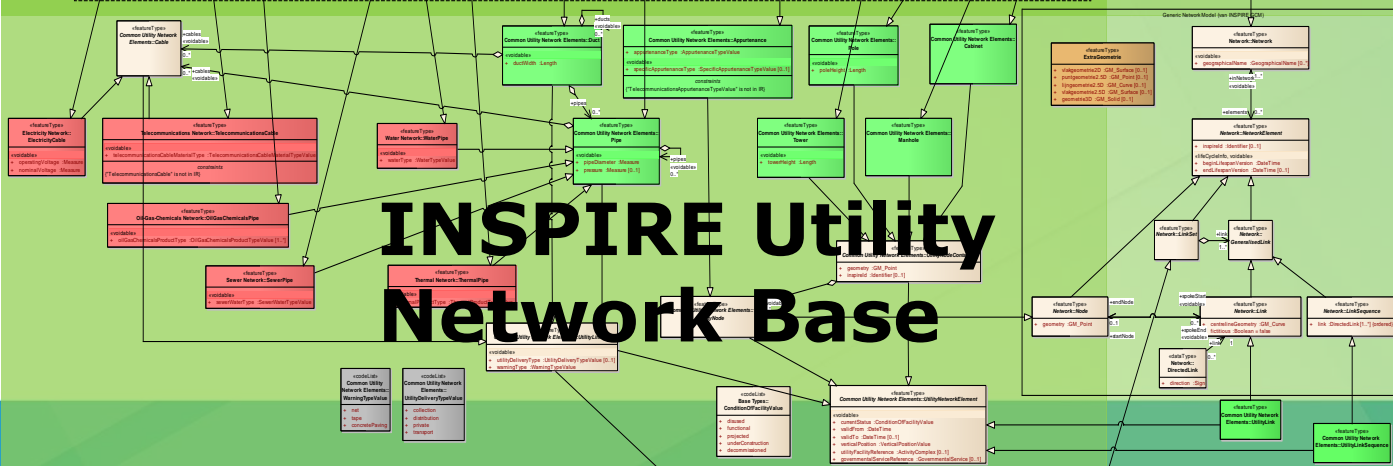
INSPIRE Utility Network Base

Generic NetworkModel (van INSPIRE GCM)

«featureType»
Common Utility Network Elements::Cable

«featureType»
Common Utility Network Elements::Duct
«voidable»
+ ductWidth : Length

«featureType»
Common Utility Network Elements::Appurtenance
+ appurtenanceType : AppurtenanceTypeValue
«voidable»
+ specificAppurtenanceType : SpecificAppurtenanceTypeValue [0..1]
constraints
{"TelecommunicationsAppurtenanceTypeValue" is not in IR}

«featureType»
Common Utility Network Elements::Pole
«voidable»
+ poleHeight : Length

«featureType»
Common Utility Network Elements::Cabinet

«featureType»
ExtraGeometrie
+ vlakgeometrie2D : GM_Surface [0..1]
+ puntgeometrie2.5D : GM_Point [0..1]
+ lijngeometrie2.5D : GM_Curve [0..1]
+ vlakgeometrie2.5D : GM_Surface [0..1]
+ geometrie3D : GM_Solid [0..1]

«featureType»
Network::Network
«voidable»
+ geographicalName : GeographicalName [0..*]

«featureType»
Electricity Network::ElectricityCable
«voidable»
+ operatingVoltage : Measure
+ nominalVoltage : Measure

«featureType»
Telecommunications Network::TelecommunicationsCable
«voidable»
+ telecommunicationsCableMaterialType : TelecommunicationsCableMaterialTypeValue
constraints
{"TelecommunicationsCable" is not in IR}

«featureType»
Water Network::WaterPipe
«voidable»
+ waterType : WaterTypeValue

«featureType»
Common Utility Network Elements::Pipe
«voidable»
+ pipeDiameter : Measure
+ pressure : Measure [0..1]

«featureType»
Common Utility Network Elements::Tower
«voidable»
+ towerHeight : Length

«featureType»
Common Utility Network Elements::Manhole

«featureType»
Network::NetworkElement
+ inspireId : Identifier [0..1]
«lifeCycleInfo, voidable»
+ beginLifespanVersion : DateTime
+ endLifespanVersion : DateTime [0..1]

«featureType»
Oil-Gas-Chemicals Network::OilGasChemicalsPipe
«voidable»
+ oilGasChemicalsProductType : OilGasChemicalsProductTypeValue [1..*]

«featureType»
Network::LinkSet

«featureType»
Network::GeneralisedLink

«featureType»
Sewer Network::SewerPipe
«voidable»
+ sewerWaterType : SewerWaterTypeValue

«featureType»
Thermal Network::ThermalPipe

+ geometry : GM_Point
+ inspireId : Identifier [0..1]

«featureType»
Network::Node
+ geometry : GM_Point

«featureType»
Network::Link
+ centrelineGeometry : GM_Curve
+ fictitious : Boolean = false

«featureType»
Network::LinkSequence
+ link : DirectedLink [1..*] {ordered}

«voidable»
+ utilityDeliveryType : UtilityDeliveryTypeValue [0..1]
+ warningType : WarningTypeValue

«codeList»
Common Utility Network Elements::WarningTypeValue
+ net
+ tape
+ concretePaving

«codeList»
Common Utility Network Elements::UtilityDeliveryTypeValue
+ collection
+ distribution
+ private
+ transport

«codeList»
Base Types::ConditionOfFacilityValue
+ disused
+ functional
+ projected
+ underConstruction
+ decommissioned

«featureType»
Common Utility Network Elements::UtilityNetworkElement
«voidable»
+ currentStatus : ConditionOfFacilityValue
+ validFrom : DateTime
+ validTo : DateTime [0..1]
+ verticalPosition : VerticalPositionValue
+ utilityFacilityReference : ActivityComplex [0..1]
+ governmentalServiceReference : GovernmentalService [0..1]

«dataType»
Network::DirectedLink
+ direction : Sign

«featureType»
Common Utility Network Elements::UtilityLink

«featureType»
Common Utility Network Elements::UtilityLinkSequence

+cables «voidable» +ducts «voidable» +pipes «voidable» +inNetwork «voidable» +elements +endNode +startNode +spokeStart +spokeEnd +link 0..* 1..* 0..1 1